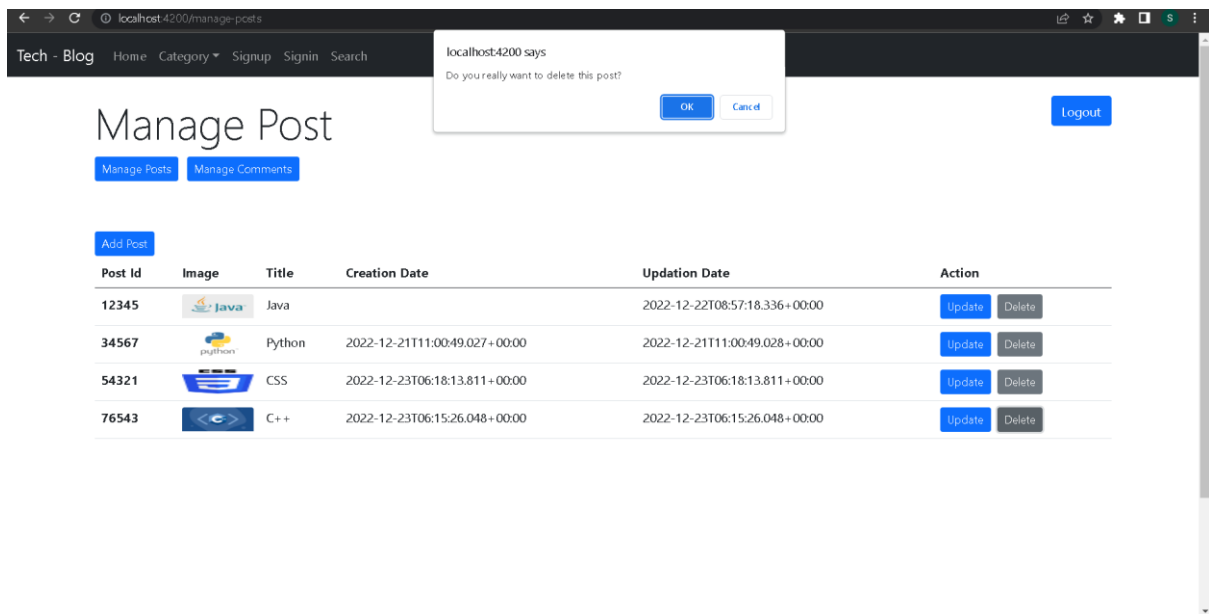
localhost:4200/manage-posts

S

Tech - Blog Home Category ▾ Signup Signin Search

localhost:4200 says
Do you really want to delete this post?
OK Cancel

Logout

Manage Post

Manage Posts Manage Comments

Add Post

| Post Id | Image | Title | Creation Date | Updation Date | Action |
|---|---|---|---|---|---|
| 12345 | Java | Java | | 2022-12-22T08:57:18.336+00:00 | Update Delete |
| 34567 | python | Python | 2022-12-21T11:00:49.027+00:00 | 2022-12-21T11:00:49.028+00:00 | Update Delete |
| 54321 | | CSS | 2022-12-23T06:18:13.811+00:00 | 2022-12-23T06:18:13.811+00:00 | Update Delete |
| 76543 | C | C++ | 2022-12-23T06:15:26.048+00:00 | 2022-12-23T06:15:26.048+00:00 | Update Delete |